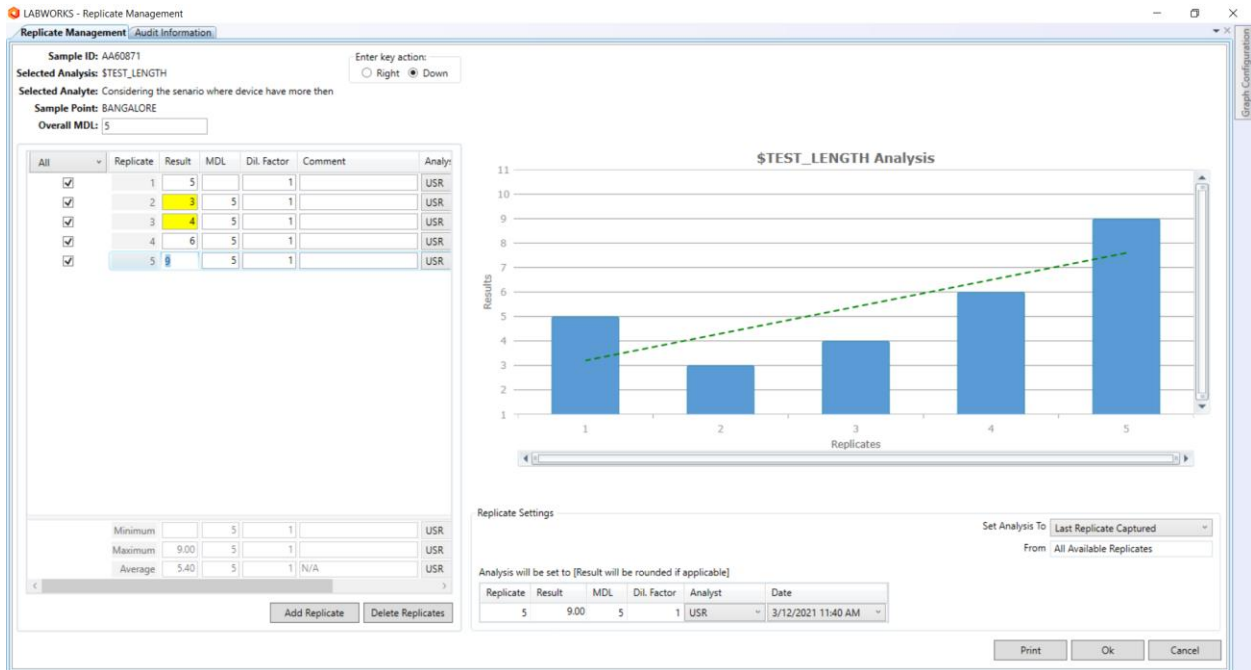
LABWORKS - Replicate Management

Replicate Management | Audit Information

Graph Configuration

Sample ID: AA60871
Selected Analysis: $TEST_LENGTH
Selected Analyte: Considering the senario where device have more then
Sample Point: BANGALORE
Overall MDL: 5

Enter key action:
Right Down

| All | Replicate | Result | MDL | Dil. Factor | Comment | Analys |
|---|---|---|---|---|---|---|
| ☑ | 1 | 5 | | 1 | | USR |
| ☑ | 2 | 3 | 5 | 1 | | USR |
| ☑ | 3 | 4 | 5 | 1 | | USR |
| ☑ | 4 | 6 | 5 | 1 | | USR |
| ☑ | 5 | 9 | 5 | 1 | | USR |

| | Minimum | | 5 | 1 | | USR |
|---|---|---|---|---|---|---|
| | Maximum | 9.00 | 5 | 1 | | USR |
| | Average | 5.40 | 5 | 1 | N/A | USR |

Add Replicate | Delete Replicates

$TEST_LENGTH Analysis

Results
11 10 9 8 7 6 5 4 3 2 1
1 2 3 4 5
Replicates

Replicate Settings

Set Analysis To: Last Replicate Captured
From: All Available Replicates

Analysis will be set to [Result will be rounded if applicable]

| Replicate | Result | MDL | Dil. Factor | Analyst | Date |
|---|---|---|---|---|---|
| 5 | 9.00 | 5 | 1 | USR | 3/12/2021 11:40 AM |

Print | Ok | Cancel